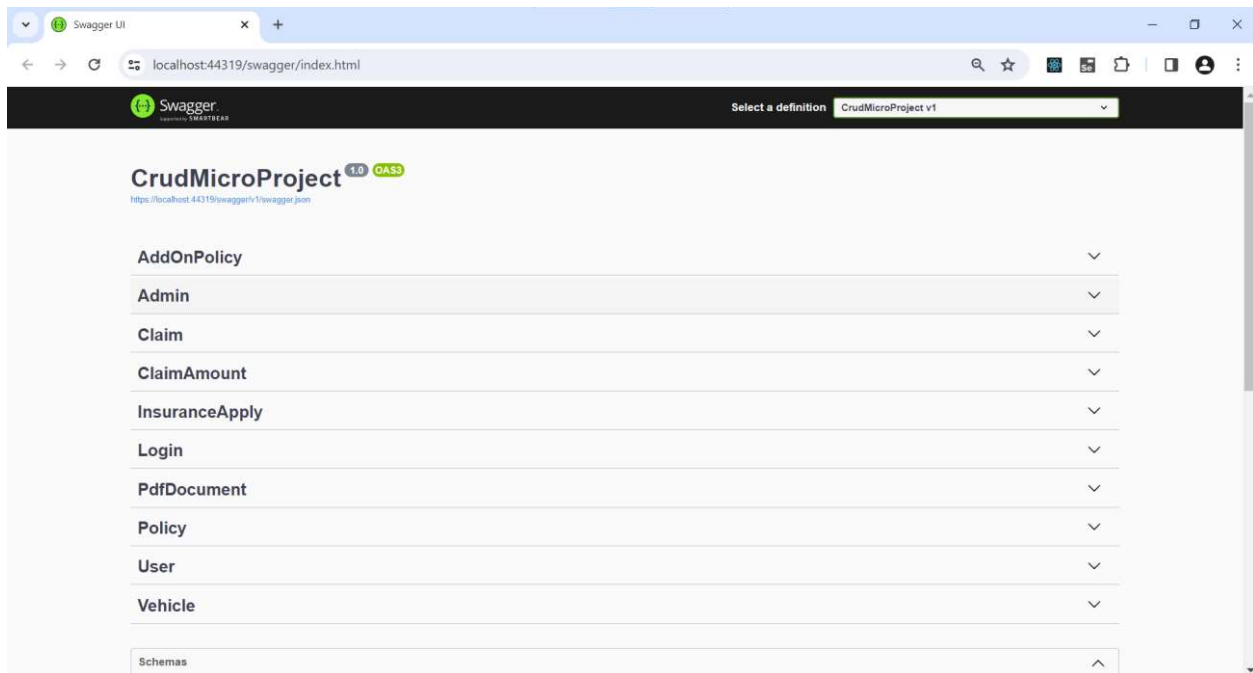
Swagger UI

localhost:44319/swagger/index.html

Swagger.
supported by SMARTBEAR

Select a definition CrudMicroProject v1

CrudMicroProject 1.0 OAS3

https://localhost:44319/swagger/v1/swagger.json

AddOnPolicy

Admin

Claim

ClaimAmount

InsuranceApply

Login

PdfDocument

Policy

User

Vehicle

Schemas